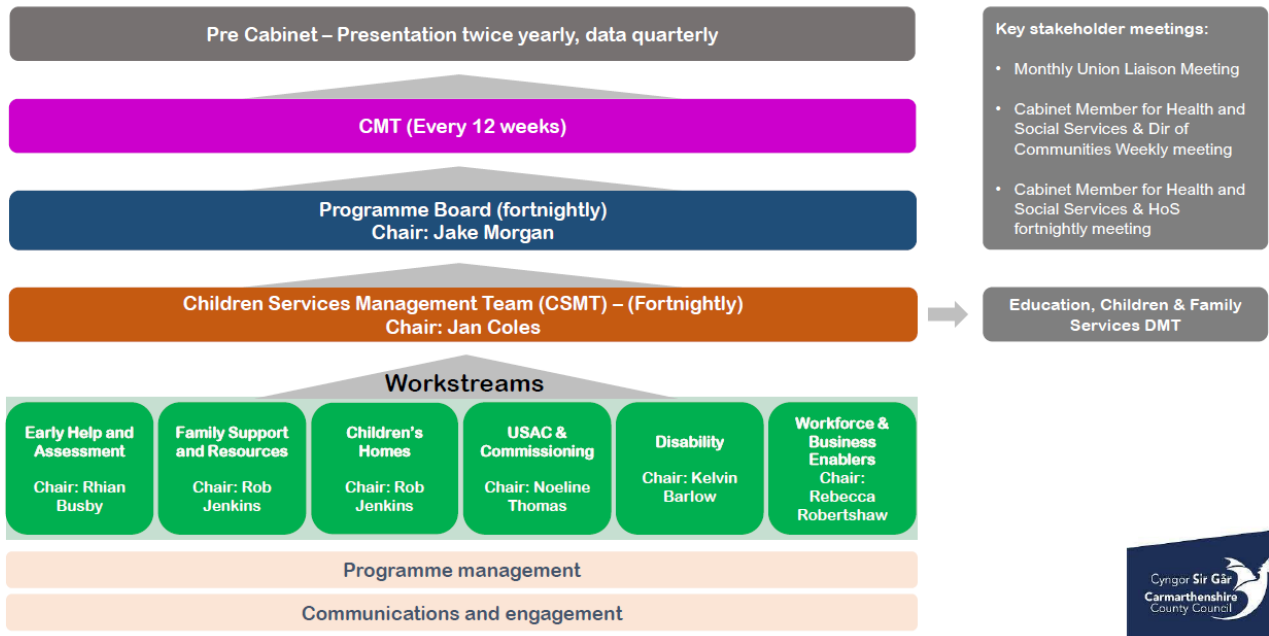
Pre Cabinet – Presentation twice yearly, data quarterly

CMT (Every 12 weeks)

Programme Board (fortnightly)
Chair: Jake Morgan

Children Services Management Team (CSMT) – (Fortnightly)
Chair: Jan Coles

Workstreams

Early Help and Assessment

Chair: Rhian Busby

Family Support and Resources

Chair: Rob Jenkins

Children's Homes

Chair: Rob Jenkins

USAC & Commissioning

Chair: Noeline Thomas

Disability

Chair: Kelvin Barlow

Workforce & Business Enablers
Chair: Rebecca Robertshaw

Programme management

Communications and engagement

Key stakeholder meetings:

- Monthly Union Liaison Meeting
- Cabinet Member for Health and Social Services & Dir of Communities Weekly meeting
- Cabinet Member for Health and Social Services & HoS fortnightly meeting

Education, Children & Family Services DMT

Cyngor Sir Gâr
Carmarthenshire County Council